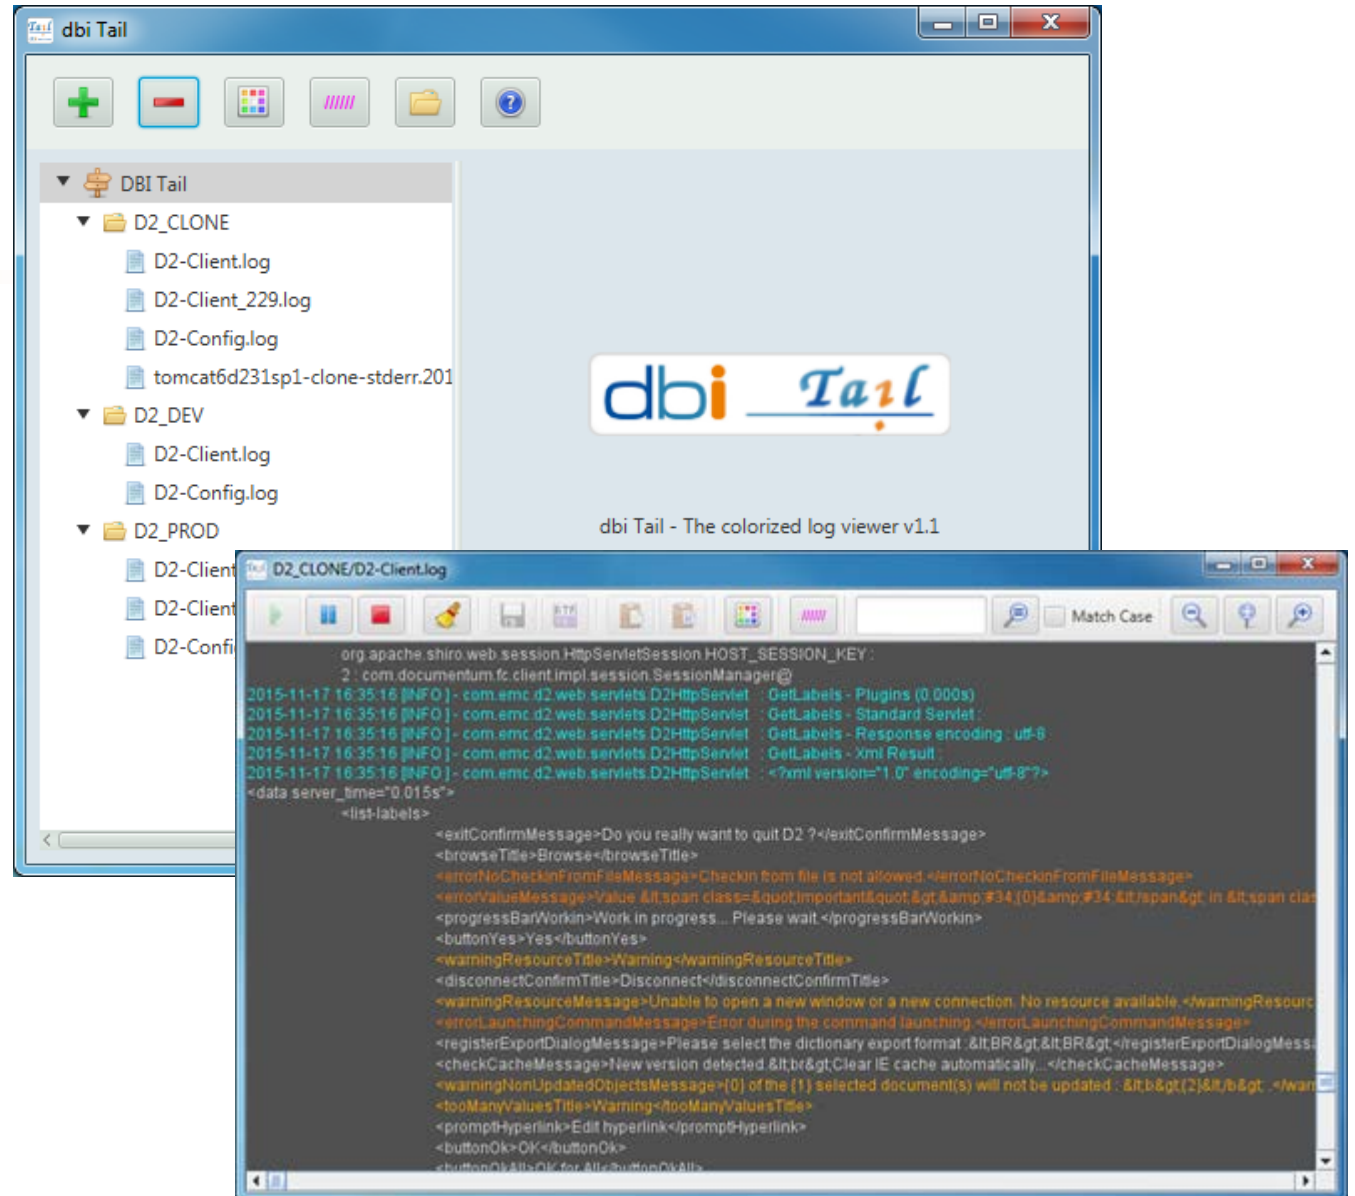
dbi Tail

DBI Tail
D2_CLONE
D2-Client.log
D2-Client_229.log
D2-Config.log
tomcat6d231sp1-clone-stderr.201
D2_DEV
D2-Client.log
D2-Config.log
D2_PROD
D2-Client
D2-Client
D2-Confi

dbi Tail

dbi Tail - The colorized log viewer v1.1

D2_CLONE/D2-Client.log

Match Case

org.apache.shiro.web.session.HttpServletSession.HOST_SESSION_KEY :
2 : com.documentum.fc.client.impl.session.SessionManager@
2015-11-17 16:35:16 [INFO ] - com.emc.d2.web.servlets.D2HttpServlet : GetLabels - Plugins (0.000s)
2015-11-17 16:35:16 [INFO ] - com.emc.d2.web.servlets.D2HttpServlet : GetLabels - Standard Servlet :
2015-11-17 16:35:16 [INFO ] - com.emc.d2.web.servlets.D2HttpServlet : GetLabels - Response encoding : utf-8
2015-11-17 16:35:16 [INFO ] - com.emc.d2.web.servlets.D2HttpServlet : GetLabels - Xml Result :
2015-11-17 16:35:16 [INFO ] - com.emc.d2.web.servlets.D2HttpServlet : <?xml version="1.0" encoding="utf-8"?>
<data server_time="0.015s">
<list-labels>
<exitConfirmMessage>Do you really want to quit D2 ?</exitConfirmMessage>
<browseTitle>Browse</browseTitle>
<errorNoCheckinFromFileMessage>Checkin from file is not allowed.</errorNoCheckinFromFileMessage>
<errorValueMessage>Value &lt;span class=&quot;important&quot;&gt;&amp;#34;{0}&amp;#34;&lt;/span&gt; in &lt;span clas
<progressBarWorkin>Work in progress... Please wait.</progressBarWorkin>
<buttonYes>Yes</buttonYes>
<warningResourceTitle>Warning</warningResourceTitle>
<disconnectConfirmTitle>Disconnect</disconnectConfirmTitle>
<warningResourceMessage>Unable to open a new window or a new connection. No resource available.</warningResourc
<errorLaunchingCommandMessage>Error during the command launching.</errorLaunchingCommandMessage>
<registerExportDialogMessage>Please select the dictionary export format :&lt;BR&gt;&lt;BR&gt;</registerExportDialogMess
<checkCacheMessage>New version detected.&lt;br&gt;Clear IE cache automatically...</checkCacheMessage>
<warningNonUpdatedObjectsMessage>{0} of the {1} selected document(s) will not be updated : &lt;b&gt;{2}&lt;/b&gt; .</warn
<tooManyValuesTitle>Warning</tooManyValuesTitle>
<promptHyperlink>Edit hyperlink</promptHyperlink>
<buttonOk>OK</buttonOk>
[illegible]